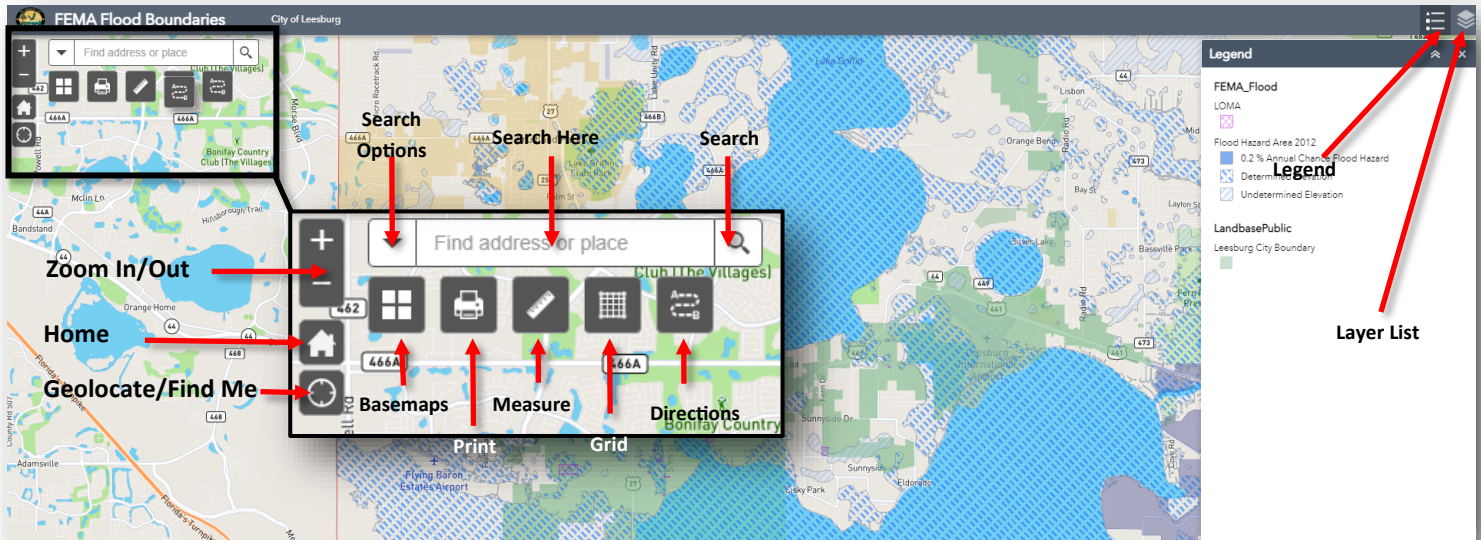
FEMA Flood Boundaries City of Leesburg

Find address or place

Search Options

Search Here

Search

Find address or place

Zoom In/Out

Home

Geolocate/Find Me

Basemaps

Print

Measure

Grid

Directions

Legend

FEMA_Flood

LOMA

Flood Hazard Area 2012

0.2 % Annual Chance Flood Hazard

Determined Elevation

Undetermined Elevation

LandbasePublic

Leesburg City Boundary

Legend

Layer List

Bonifay Country Club [The Villages]

Lake Griffin State Park

Orange Bend

Lisbon

Sunnyside

Sunnysid

Eldorado

Corley Island

Leesburg International Airport

Flying Baron Estates Airport

Bandstand

Orange Home

Adamsville

Lake Griffin

Mclin

Florida's Turnpike

466A

466B

44

44A

468

473

27

462